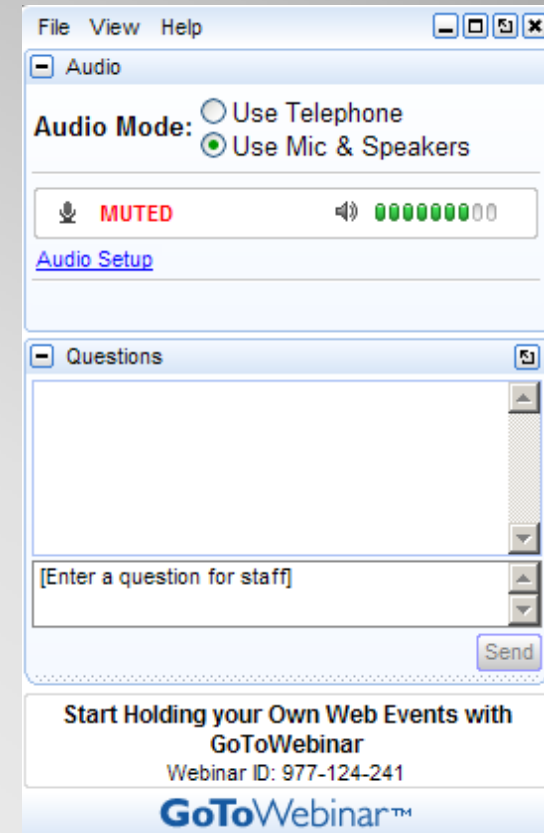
File View Help

Audio

Audio Mode: Use Telephone
Use Mic & Speakers

MUTED

Audio Setup

Questions

[Enter a question for staff]

Send

Start Holding your Own Web Events with GoToWebinar

Webinar ID: 977-124-241

GoToWebinar™